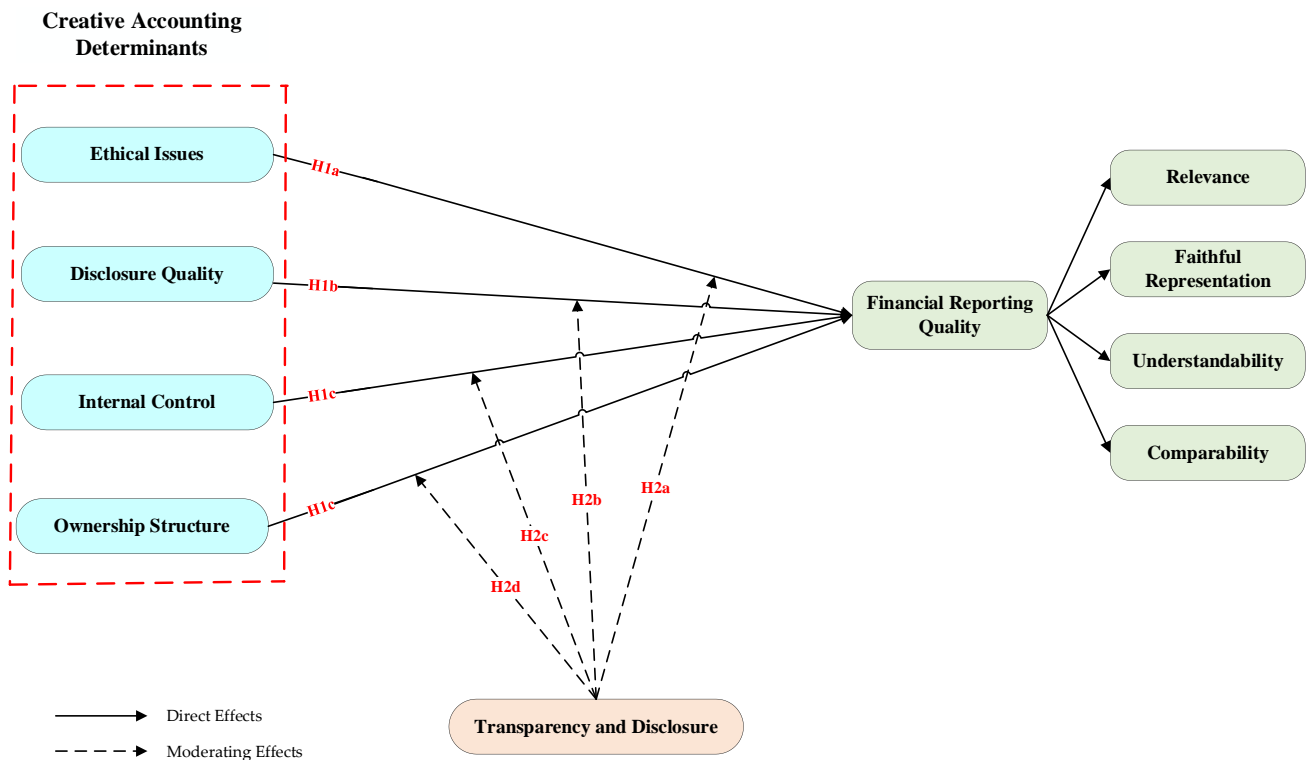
Creative Accounting Determinants

Ethical Issues

H1a

Disclosure Quality

H1b

Internal Control

H1c

Ownership Structure

H1c

Financial Reporting Quality

Relevance

Faithful Representation

Understandability

Comparability

H2a

H2b

H2c

H2d

Transparency and Disclosure

Direct Effects

Moderating Effects